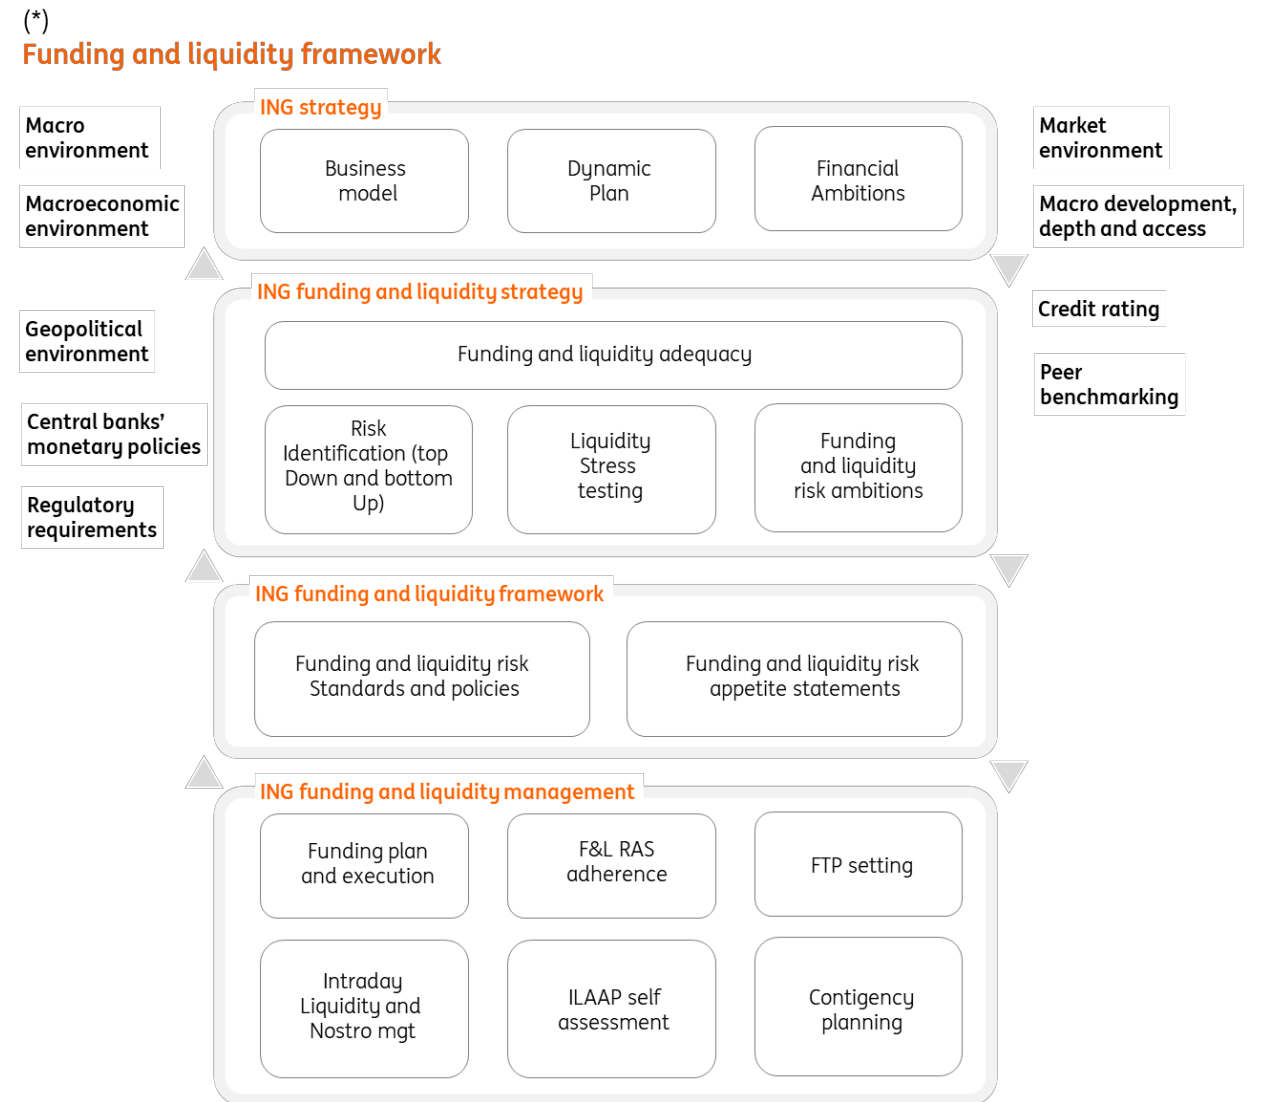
(*)
Funding and liquidity framework

Macro environment

Macroeconomic environment

Geopolitical environment

Central banks' monetary policies

Regulatory requirements

ING strategy

Business model

Dynamic Plan

Financial Ambitions

ING funding and liquidity strategy

Funding and liquidity adequacy

Risk Identification (top Down and bottom Up)

Liquidity Stress testing

Funding and liquidity risk ambitions

ING funding and liquidity framework

Funding and liquidity risk Standards and policies

Funding and liquidity risk appetite statements

ING funding and liquidity management

Funding plan and execution

F&L RAS adherence

FTP setting

Intraday Liquidity and Nostro mgt

ILAAP self assessment

Contigency planning

Market environment

Macro development, depth and access

Credit rating

Peer benchmarking